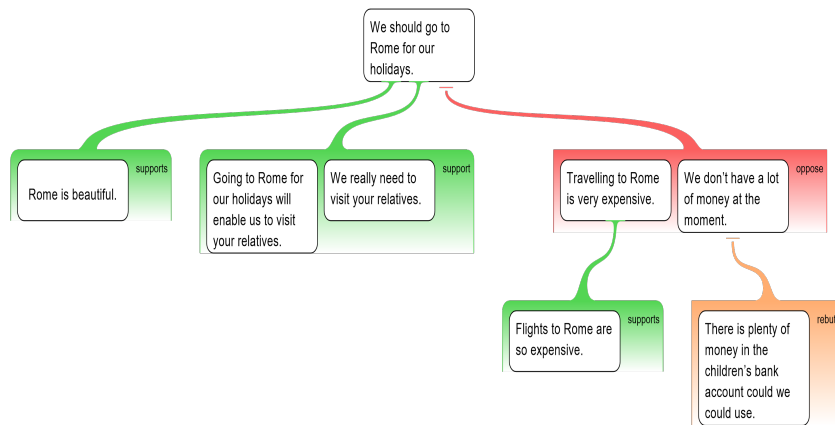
We should go to Rome for our holidays.

supports

Rome is beautiful.

support

Going to Rome for our holidays will enable us to visit your relatives.

We really need to visit your relatives.

oppose

Travelling to Rome is very expensive.

We don't have a lot of money at the moment.

supports

Flights to Rome are so expensive.

rebut

There is plenty of money in the children's bank account could we could use.